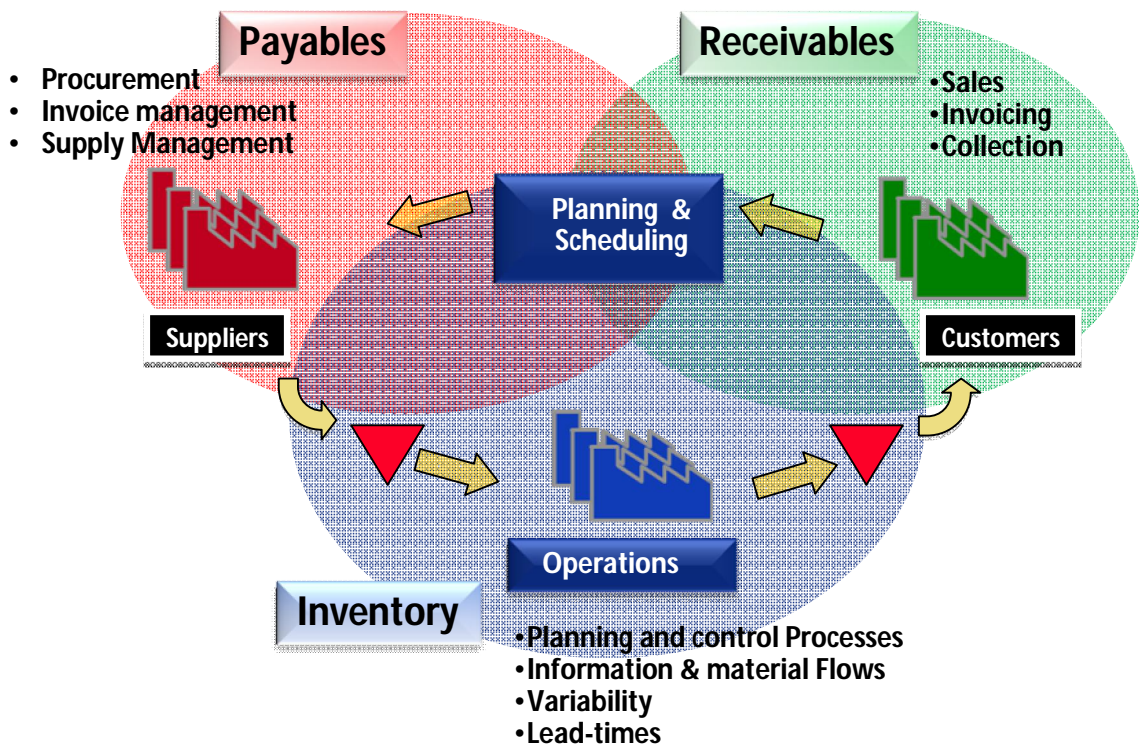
Payables

• Procurement
• Invoice management
• Supply Management

Receivables

•Sales
•Invoicing
•Collection

Planning & Scheduling

Suppliers

Customers

Operations

Inventory

•Planning and control Processes
•Information & material Flows
•Variability
•Lead-times